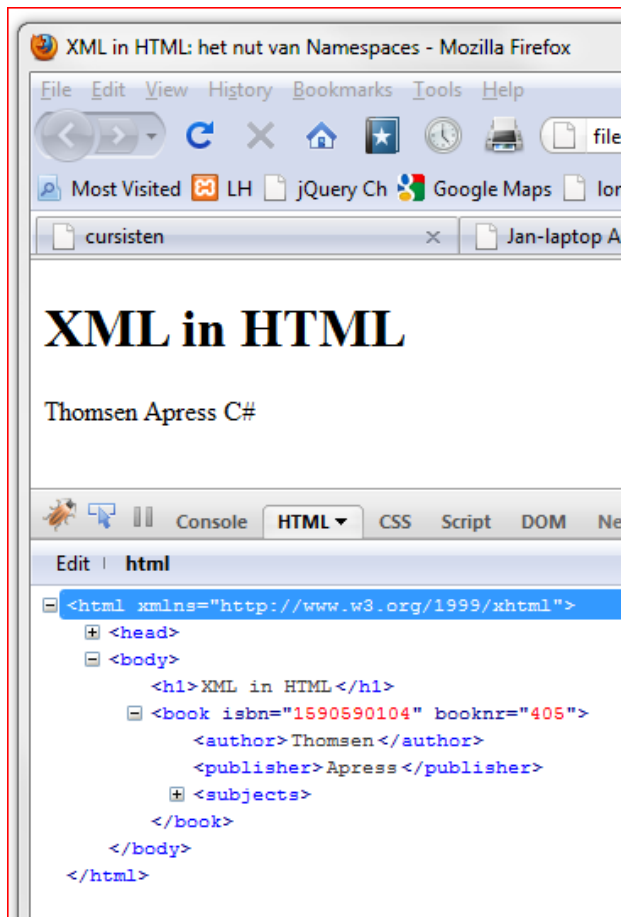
XML in HTML: het nut van Namespaces - Mozilla Firefox

File Edit View History Bookmarks Tools Help

file

Most Visited LH jQuery Ch Google Maps lo

cursisten × Jan-laptop A

# XML in HTML

Thomsen Apress C#

Console HTML CSS Script DOM Ne

Edit html

<html xmlns="http://www.w3.org/1999/xhtml">
<head>
<body>
<h1>XML in HTML</h1>
<book isbn="1590590104" booknr="405">
<author>Thomsen</author>
<publisher>Apress</publisher>
<subjects>
</book>
</body>
</html>